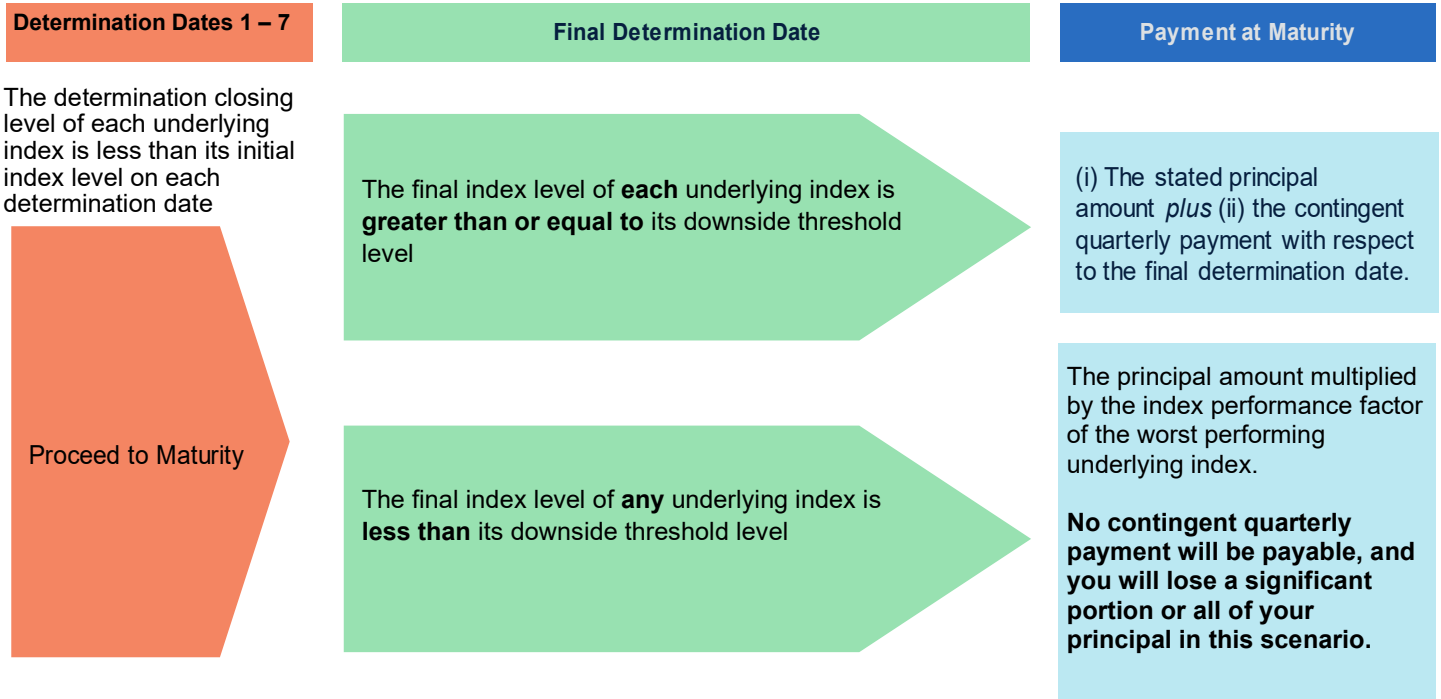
Determination Dates 1 – 7

Final Determination Date

Payment at Maturity

The determination closing level of each underlying index is less than its initial index level on each determination date

Proceed to Maturity

The final index level of **each** underlying index is **greater than or equal to** its downside threshold level

(i) The stated principal amount *plus* (ii) the contingent quarterly payment with respect to the final determination date.

The final index level of **any** underlying index is **less than** its downside threshold level

The principal amount multiplied by the index performance factor of the worst performing underlying index.

**No contingent quarterly payment will be payable, and you will lose a significant portion or all of your principal in this scenario.**